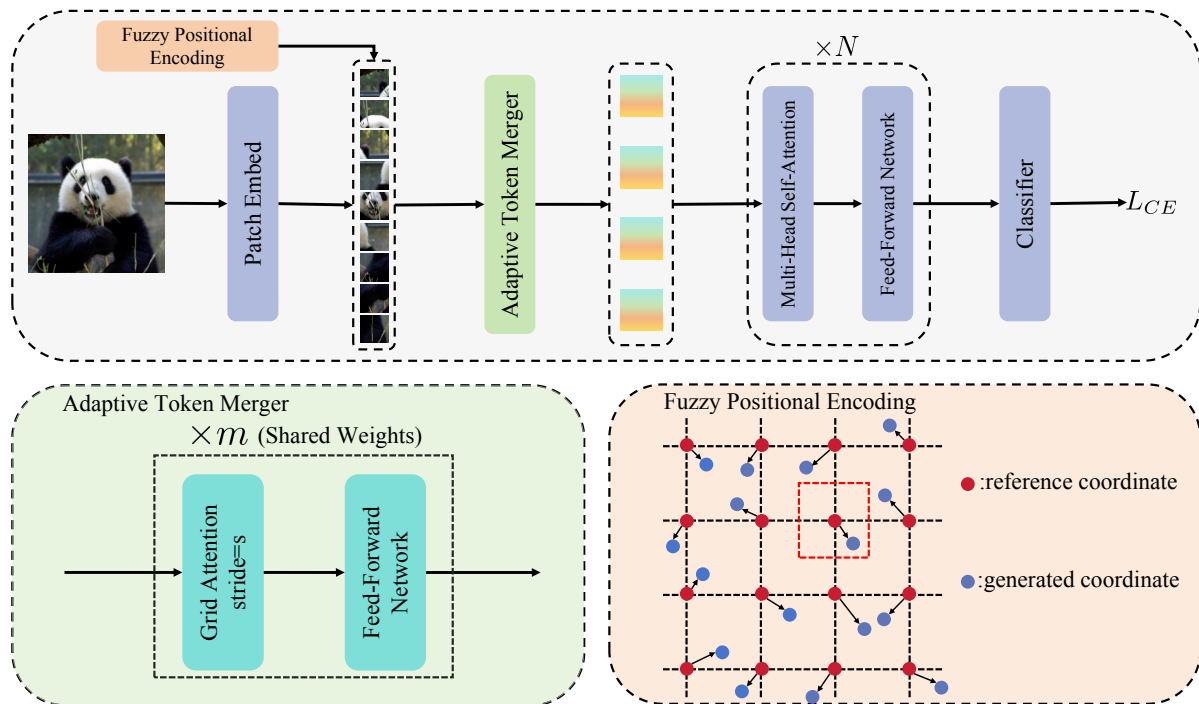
Fuzzy Positional Encoding

Patch Embed

Adaptive Token Merger

$\times N$

Multi-Head Self-Attention

Feed-Forward Network

Classifier

$L_{CE}$

Adaptive Token Merger

$\times m$ (Shared Weights)

Grid Attention stride=s

Feed-Forward Network

Fuzzy Positional Encoding

:reference coordinate

:generated coordinate